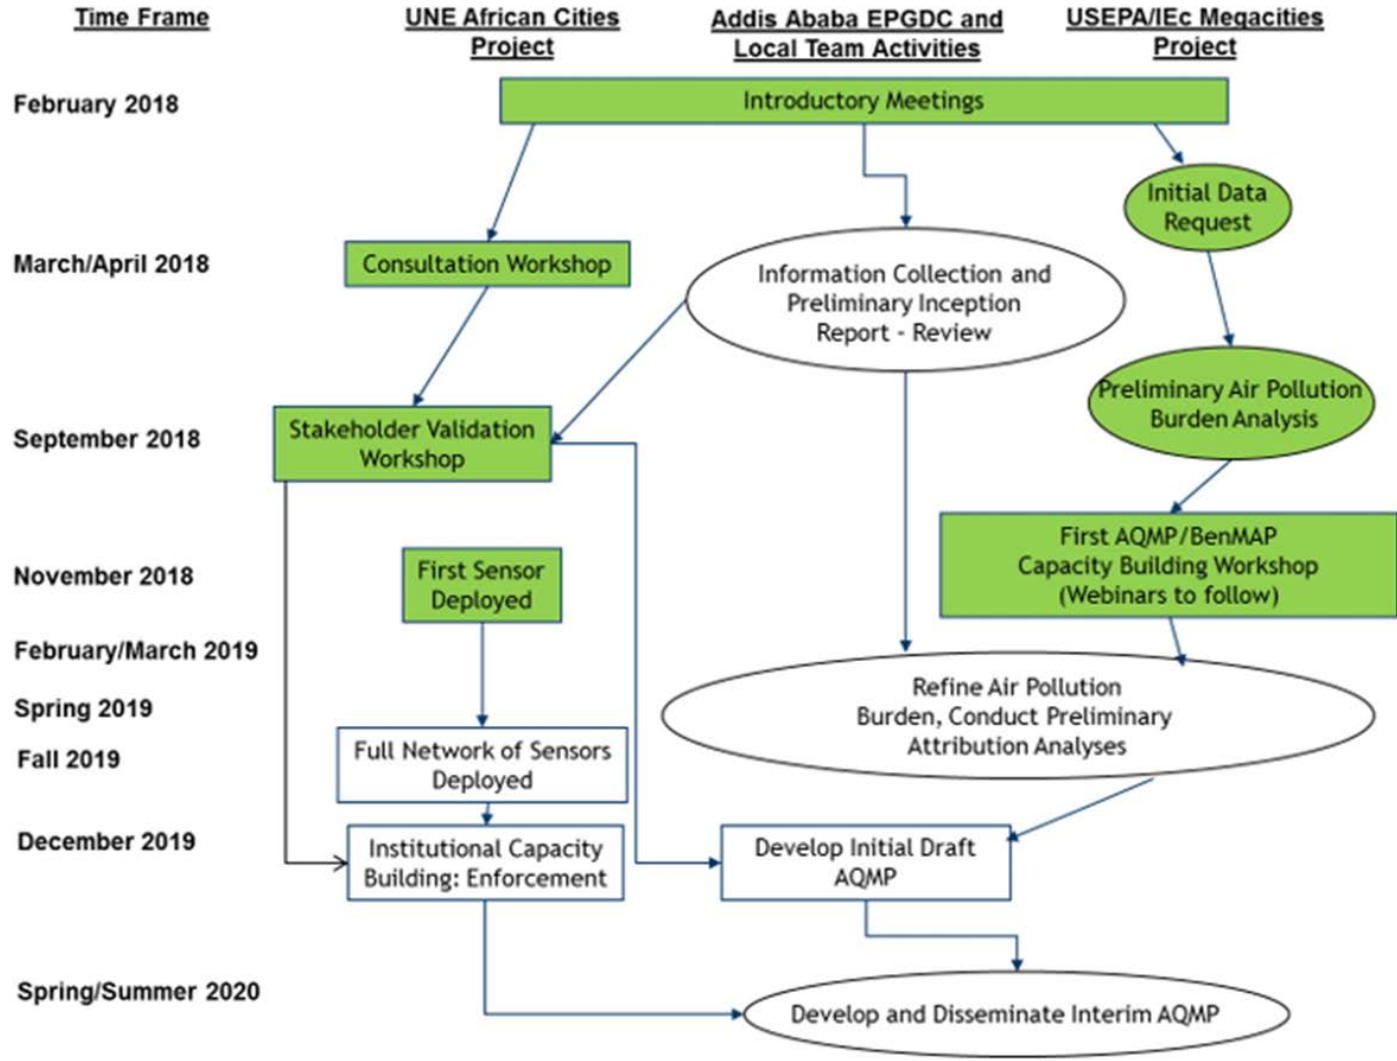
Time Frame

UNE African Cities Project

Addis Ababa EPGDC and Local Team Activities

USEPA/IEc Megacities Project

February 2018

Introductory Meetings

Initial Data Request

March/April 2018

Consultation Workshop

Information Collection and Preliminary Inception Report - Review

Preliminary Air Pollution Burden Analysis

September 2018

Stakeholder Validation Workshop

First AQMP/BenMAP Capacity Building Workshop (Webinars to follow)

November 2018

First Sensor Deployed

February/March 2019

Spring 2019

Refine Air Pollution Burden, Conduct Preliminary Attribution Analyses

Fall 2019

Full Network of Sensors Deployed

December 2019

Institutional Capacity Building: Enforcement

Develop Initial Draft AQMP

Spring/Summer 2020

Develop and Disseminate Interim AQMP